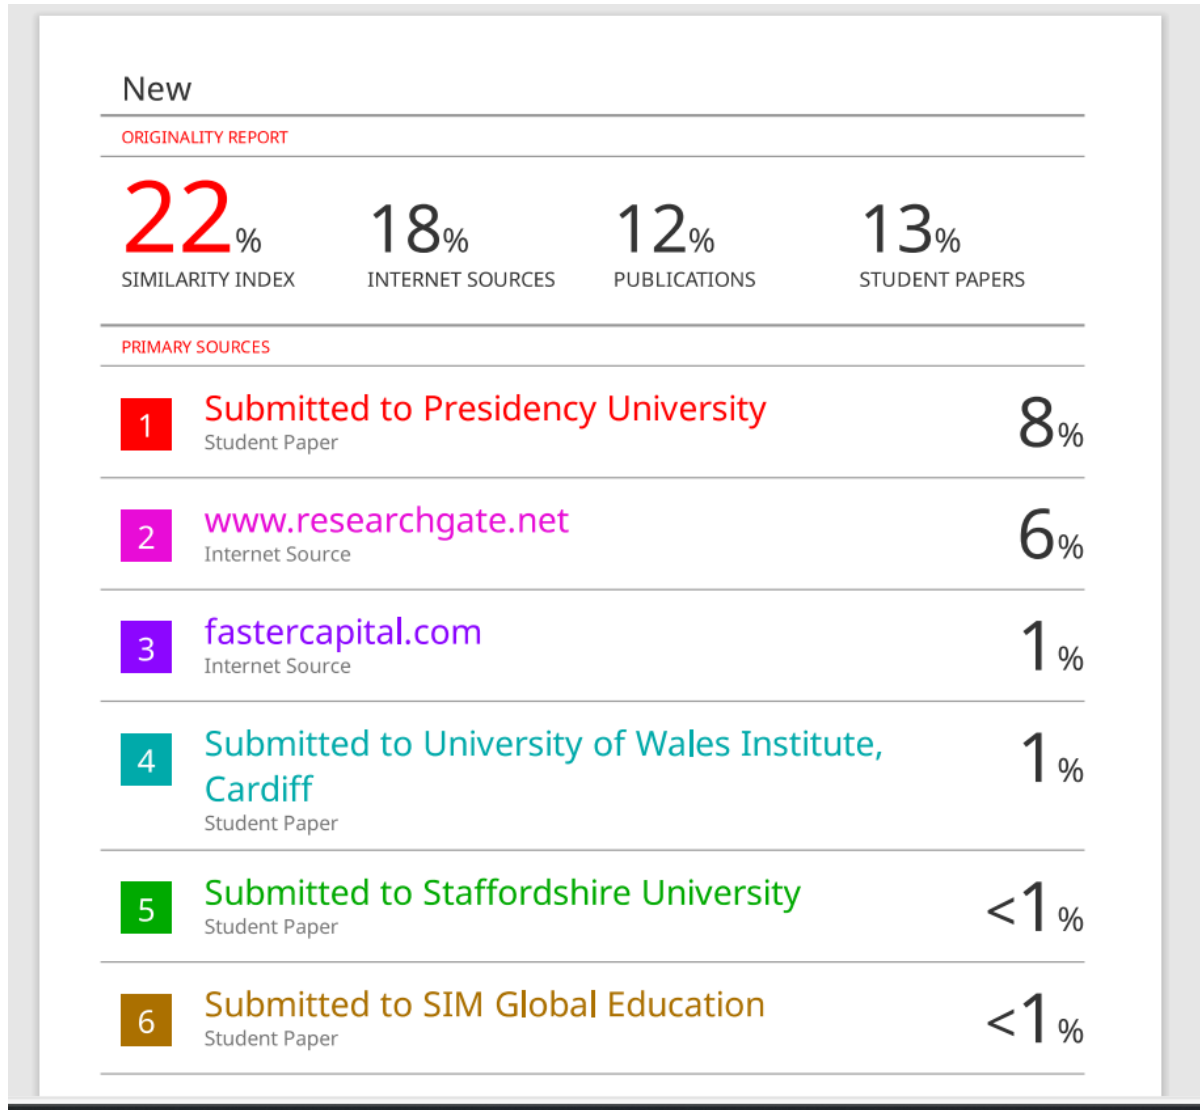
New

ORIGINALITY REPORT

| 22% | 18% | 12% | 13% |
|---|---|---|---|
| SIMILARITY INDEX | INTERNET SOURCES | PUBLICATIONS | STUDENT PAPERS |

PRIMARY SOURCES

| | | |
|---|---|---|
| 1 | Submitted to Presidency University<br>Student Paper | 8% |
| 2 | www.researchgate.net<br>Internet Source | 6% |
| 3 | fastercapital.com<br>Internet Source | 1% |
| 4 | Submitted to University of Wales Institute, Cardiff<br>Student Paper | 1% |
| 5 | Submitted to Staffordshire University<br>Student Paper | <1% |
| 6 | Submitted to SIM Global Education<br>Student Paper | <1% |